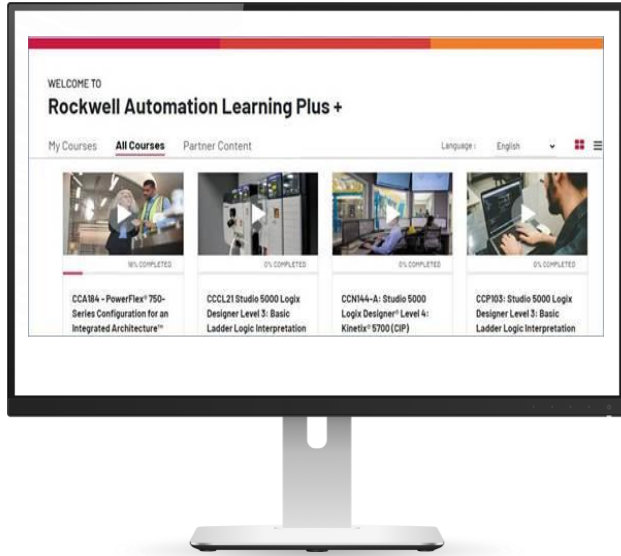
WELCOME TO

Rockwell Automation Learning Plus +

My Courses All Courses Partner Content

Language : English

18% COMPLETED

CCA184 - PowerFlex® 750-Series Configuration for an Integrated Architecture™

0% COMPLETED

CCCL21 Studio 5000 Logix Designer Level 3: Basic Ladder Logic Interpretation

0% COMPLETED

CCN144-A: Studio 5000 Logix Designer® Level 4: Kinetix® 5700 (CIP)

0% COMPLETED

CCP103: Studio 5000 Logix Designer Level 3: Basic Ladder Logic Interpretation